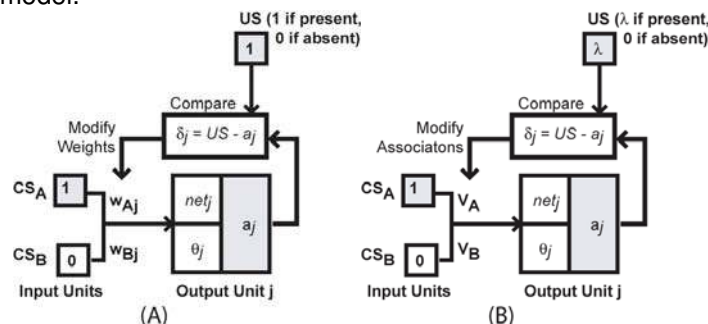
model.

US (1 if present, 0 if absent)
1
Compare
$\delta_j = US - a_j$
Modify Weights
$CS_A$ 1
$w_{Aj}$
$net_j$
$a_j$
$CS_B$ 0
$w_{Bj}$
$\theta_j$
Input Units
Output Unit j
(A)

US ($\lambda$ if present, 0 if absent)
$\lambda$
Compare
$\delta_j = US - a_j$
Modify Associatons
$CS_A$ 1
$V_A$
$net_j$
$a_j$
$CS_B$ 0
$V_B$
$\theta_j$
Input Units
Output Unit j
(B)